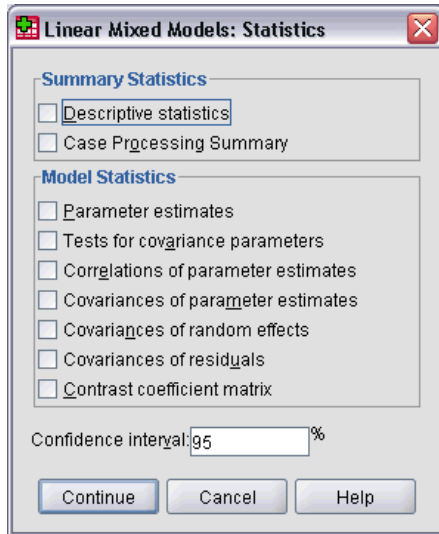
Linear Mixed Models: Statistics

Summary Statistics
Descriptive statistics
Case Processing Summary

Model Statistics
Parameter estimates
Tests for covariance parameters
Correlations of parameter estimates
Covariances of parameter estimates
Covariances of random effects
Covariances of residuals
Contrast coefficient matrix

Confidence interval: 95 %

Continue
Cancel
Help